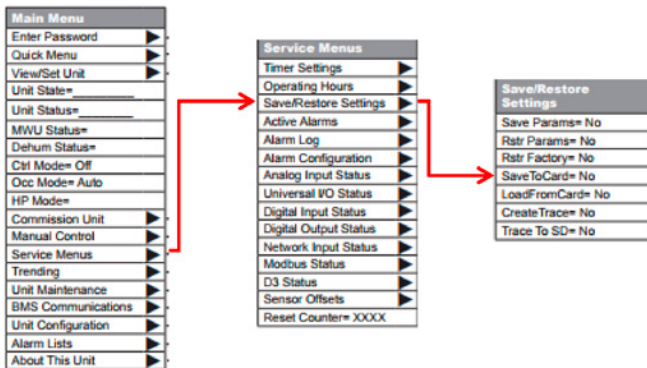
Main Menu
Enter Password
Quick Menu
View/Set Unit
Unit State=________
Unit Status=________
MWU Status=
Dehum Status=
Ctrl Mode= Off
Occ Mode= Auto
HP Mode=
Commission Unit
Manual Control
Service Menus
Trending
Unit Maintenance
BMS Communications
Unit Configuration
Alarm Lists
About This Unit

Service Menus
Timer Settings
Operating Hours
Save/Restore Settings
Active Alarms
Alarm Log
Alarm Configuration
Analog Input Status
Universal I/O Status
Digital Input Status
Digital Output Status
Network Input Status
Modbus Status
D3 Status
Sensor Offsets
Reset Counter= XXXX

Save/Restore Settings
Save Params= No
Rstr Params= No
Rstr Factory= No
SaveToCard= No
LoadFromCard= No
CreateTrace= No
Trace To SD= No